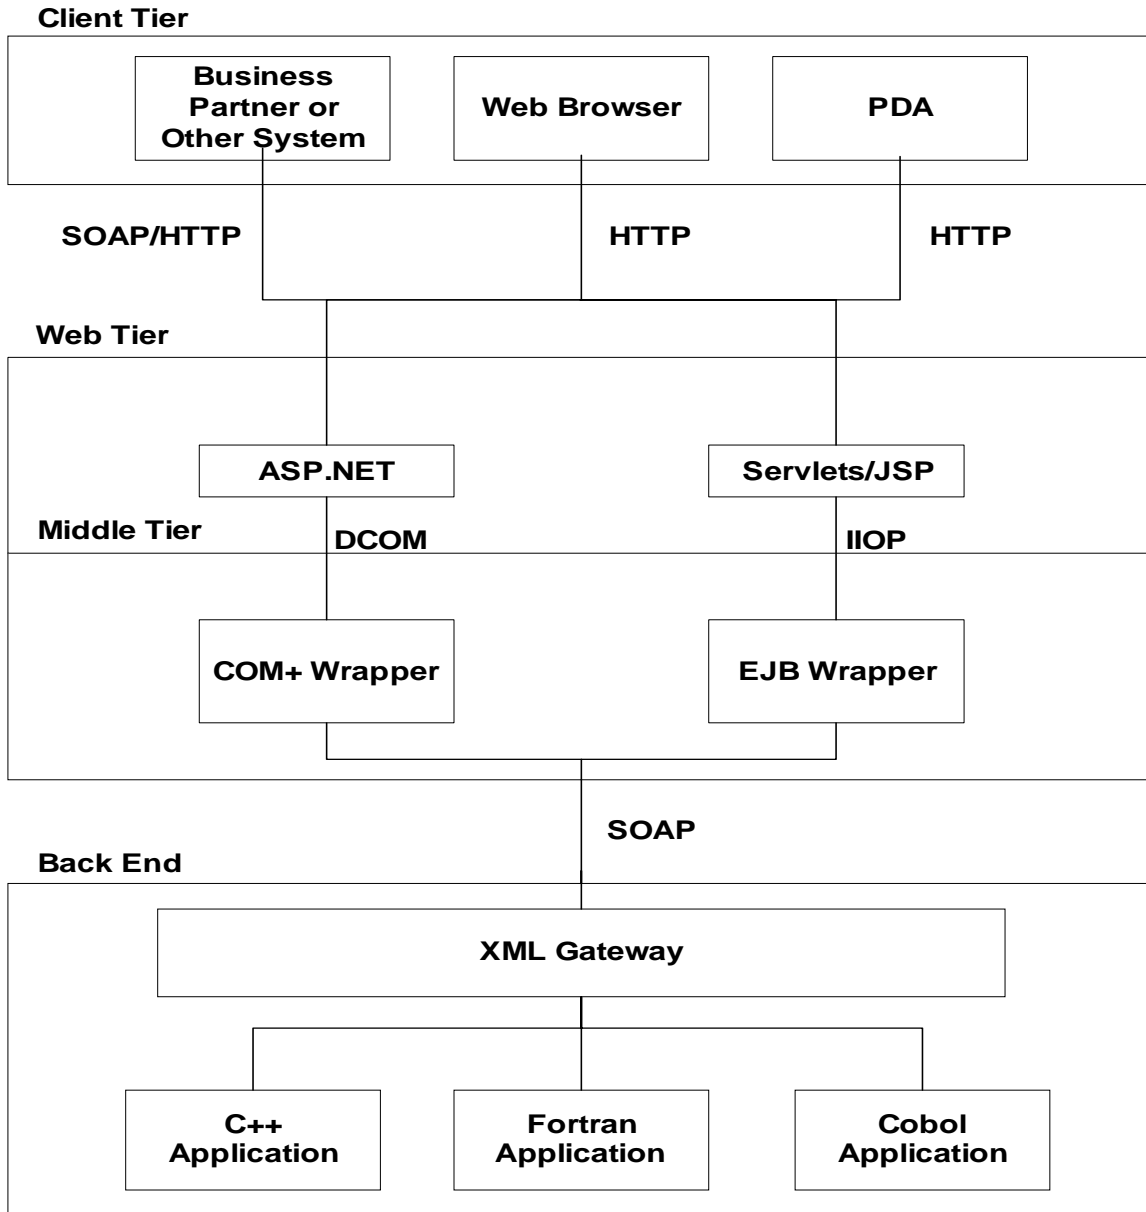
Client Tier

Business Partner or Other System

Web Browser

PDA

SOAP/HTTP

HTTP

HTTP

Web Tier

ASP.NET

Servlets/JSP

Middle Tier

DCOM

IIOP

COM+ Wrapper

EJB Wrapper

SOAP

Back End

XML Gateway

C++ Application

Fortran Application

Cobol Application